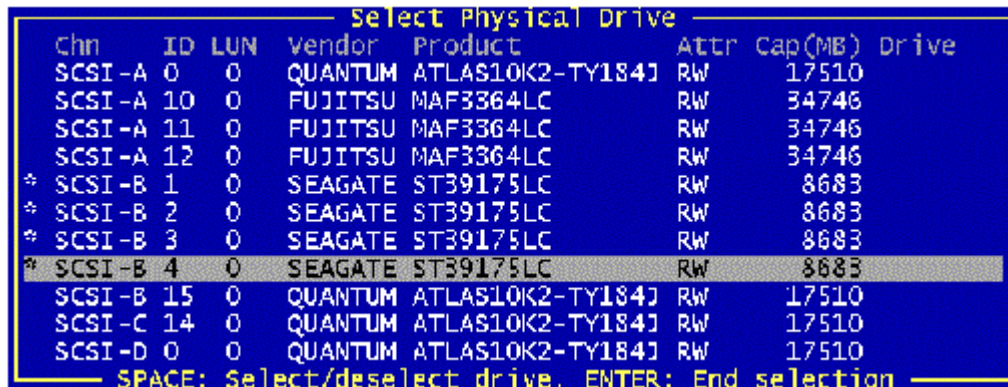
Select Physical Drive

|  | Chn | ID | LUN | Vendor | Product | Attr | Cap(MB) | Drive |
|---|---|---|---|---|---|---|---|---|
|  | SCSI-A | 0 | 0 | QUANTUM | ATLAS10K2-TY184J | RW | 17510 |  |
|  | SCSI-A | 10 | 0 | FUJITSU | MAF3364LC | RW | 34746 |  |
|  | SCSI-A | 11 | 0 | FUJITSU | MAF3364LC | RW | 34746 |  |
|  | SCSI-A | 12 | 0 | FUJITSU | MAF3364LC | RW | 34746 |  |
| * | SCSI-B | 1 | 0 | SEAGATE | ST39175LC | RW | 8683 |  |
| * | SCSI-B | 2 | 0 | SEAGATE | ST39175LC | RW | 8683 |  |
| * | SCSI-B | 3 | 0 | SEAGATE | ST39175LC | RW | 8683 |  |
| * | SCSI-B | 4 | 0 | SEAGATE | ST39175LC | RW | 8683 |  |
|  | SCSI-B | 15 | 0 | QUANTUM | ATLAS10K2-TY184J | RW | 17510 |  |
|  | SCSI-C | 14 | 0 | QUANTUM | ATLAS10K2-TY184J | RW | 17510 |  |
|  | SCSI-D | 0 | 0 | QUANTUM | ATLAS10K2-TY184J | RW | 17510 |  |

SPACE: Select/deselect drive, ENTER: End selection